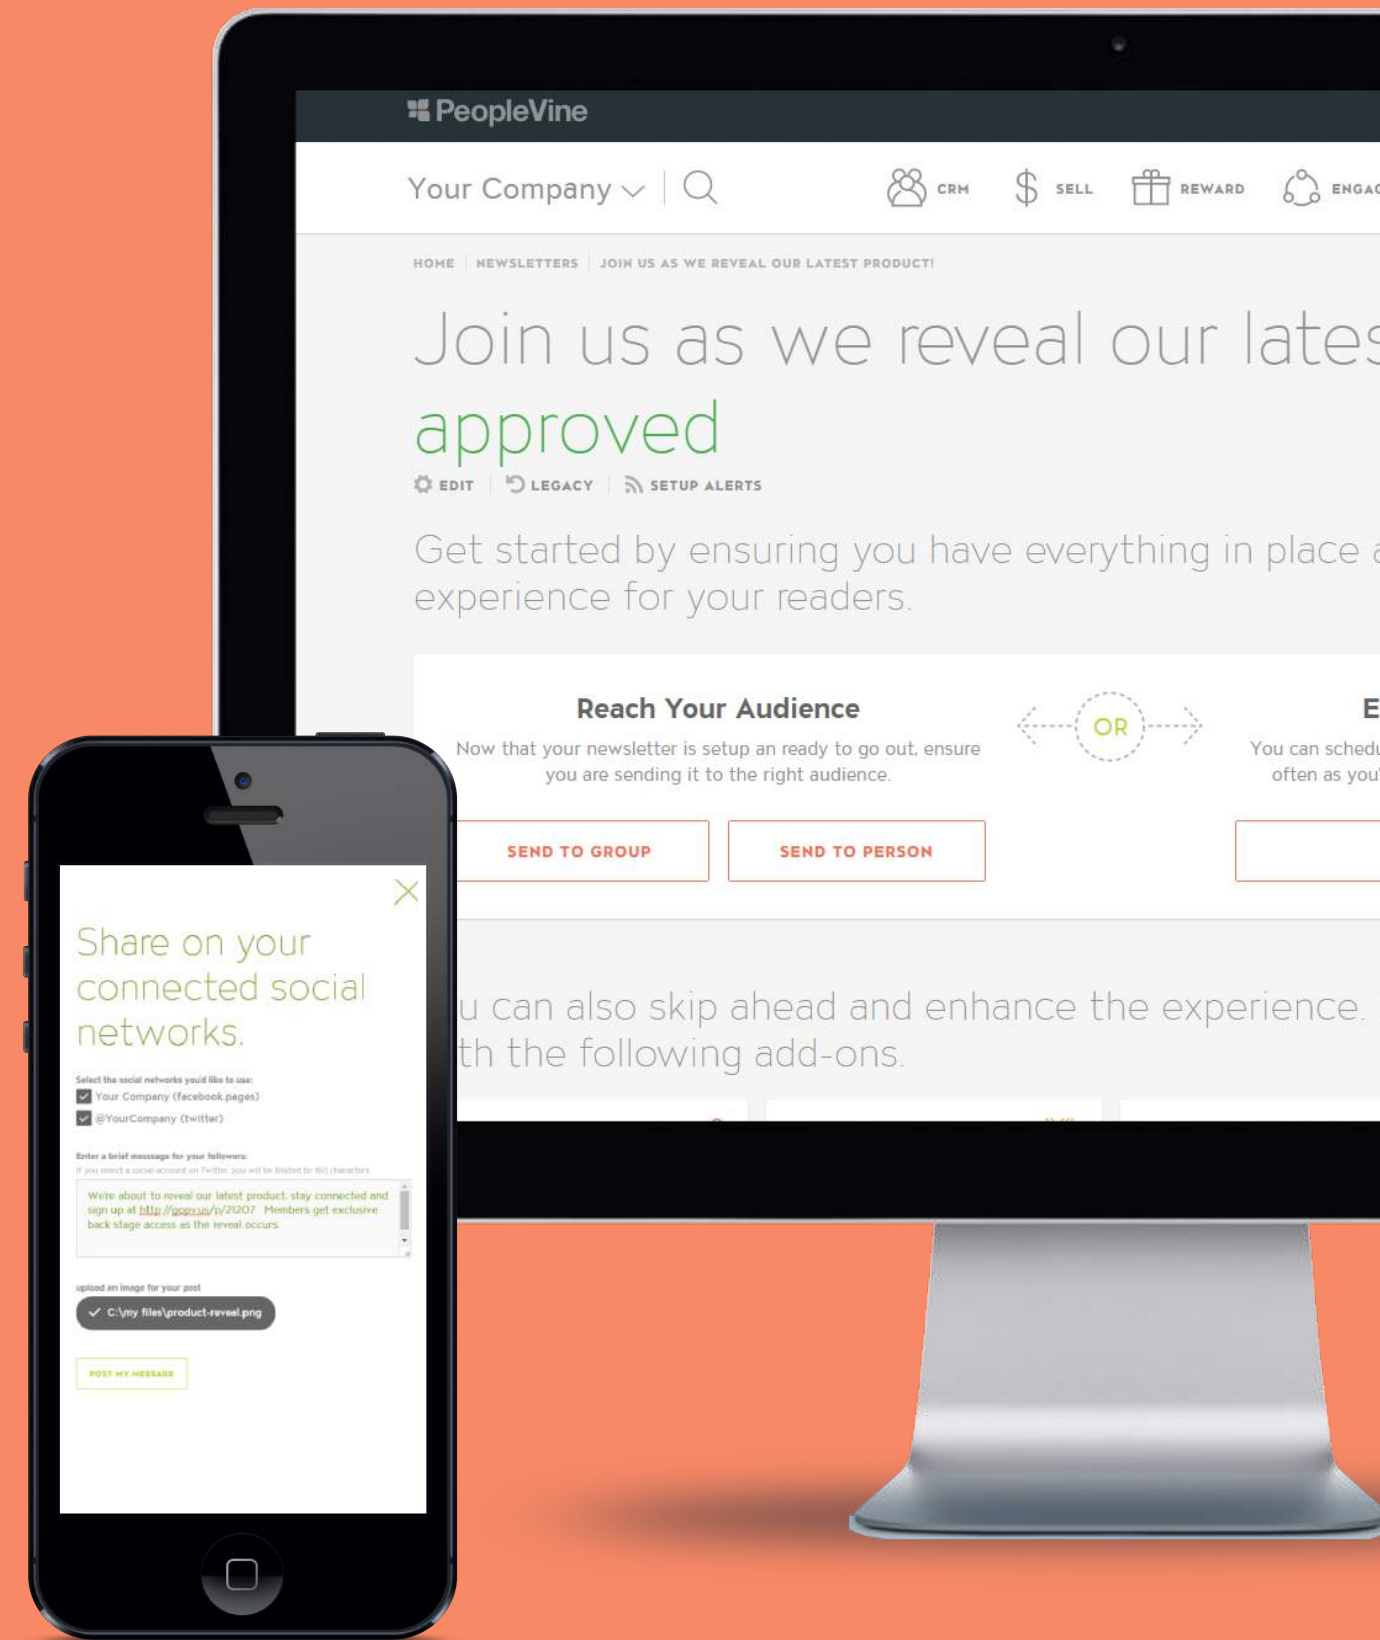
PeopleVine

Your Company

CRM SELL REWARD ENGA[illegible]

HOME | NEWSLETTERS | JOIN US AS WE REVEAL OUR LATEST PRODUCT!

Join us as we reveal our lates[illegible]

approved

EDIT | LEGACY | SETUP ALERTS

Get started by ensuring you have everything in place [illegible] experience for your readers.

Reach Your Audience

Now that your newsletter is setup an ready to go out, ensure you are sending it to the right audience.

SEND TO GROUP

SEND TO PERSON

OR

E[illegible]

You can schedu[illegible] often as you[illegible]

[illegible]u can also skip ahead and enhance the experience. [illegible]th the following add-ons.

Share on your connected social networks.

Select the social networks you'd like to use:

Your Company (facebook pages)

@YourCompany (twitter)

Enter a brief message for your followers:

If you select a social account on Twitter, you will be limited to 160 characters.

We're about to reveal our latest product, stay connected and sign up at http://gopv.us/p/21207 Members get exclusive back stage access as the reveal occurs.

upload an image for your post

C:\my files\product-reveal.png

POST MY MESSAGE